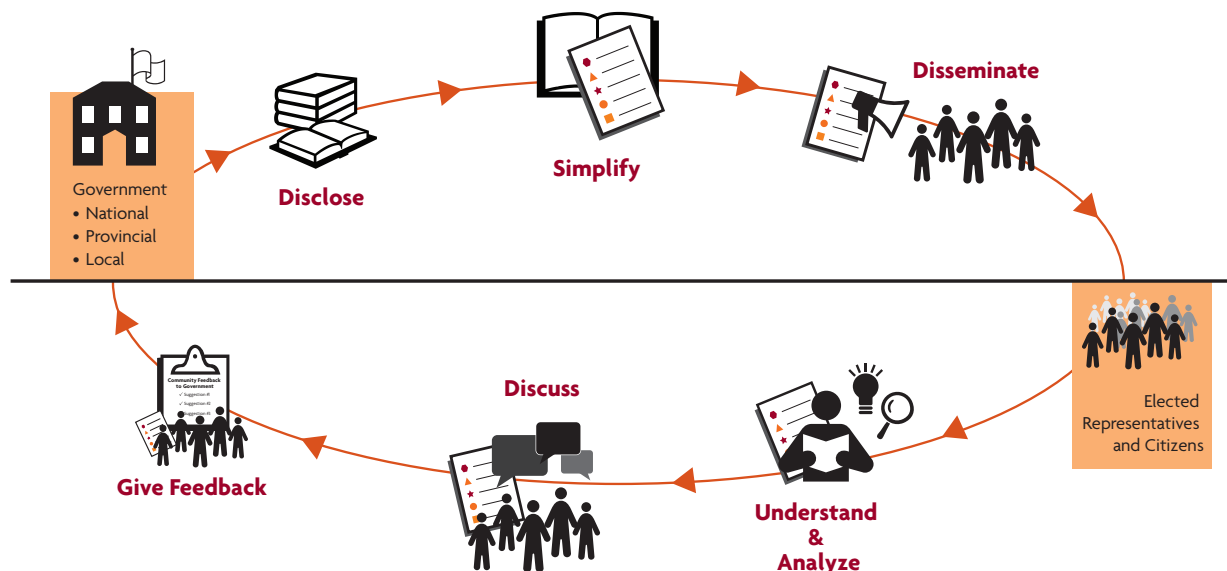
Government
• National
• Provincial
• Local

Disclose

Simplify

Disseminate

Elected Representatives and Citizens

Understand & Analyze

Discuss

Give Feedback

Community Feedback to Government
✓ Suggestion #1
✓ Suggestion #2
✓ Suggestion #3